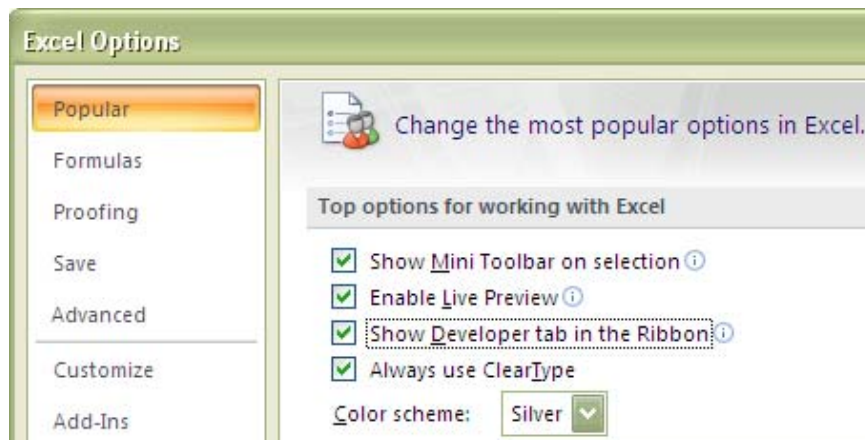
Excel Options

Popular
Formulas
Proofing
Save
Advanced
Customize
Add-Ins

Change the most popular options in Excel.

Top options for working with Excel

Show Mini Toolbar on selection
Enable Live Preview
Show Developer tab in the Ribbon
Always use ClearType

Color scheme: Silver